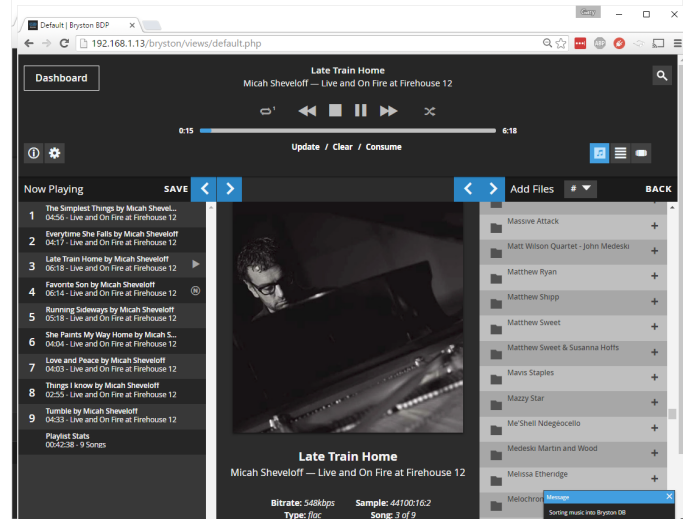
Default | Bryston BDP

Gary

192.168.1.13/bryston/views/default.php

Dashboard

Late Train Home

Micah Sheveloff — Live and On Fire at Firehouse 12

0:15

6:18

Update / Clear / Consume

Now Playing

SAVE

Add Files

#

BACK

1 The Simplest Things by Micah Shevelof... 04:56 - Live and On Fire at Firehouse 12

2 Everytime She Falls by Micah Sheveloff 04:17 - Live and On Fire at Firehouse 12

3 Late Train Home by Micah Sheveloff 06:18 - Live and On Fire at Firehouse 12

4 Favorite Son by Micah Sheveloff 06:14 - Live and On Fire at Firehouse 12

5 Running Sideways by Micah Sheveloff 05:18 - Live and On Fire at Firehouse 12

6 She Paints My Way Home by Micah S... 04:04 - Live and On Fire at Firehouse 12

7 Love and Peace by Micah Sheveloff 04:03 - Live and On Fire at Firehouse 12

8 Things I know by Micah Sheveloff 02:55 - Live and On Fire at Firehouse 12

9 Tumble by Micah Sheveloff 04:33 - Live and On Fire at Firehouse 12

Playlist Stats 00:42:38 - 9 Songs

Massive Attack

Matt Wilson Quartet - John Medeski

Matthew Ryan

Matthew Shipp

Matthew Sweet

Matthew Sweet & Susanna Hoffs

Mavis Staples

Mazzy Star

Me'Shell Ndegeocello

Medeski Martin and Wood

Melissa Etheridge

Melochron

Late Train Home

Micah Sheveloff — Live and On Fire at Firehouse 12

Bitrate: 548kbps

Sample: 44100:16:2

Type: flac

Song: 3 of 9

Message

Sorting music into Bryston DB